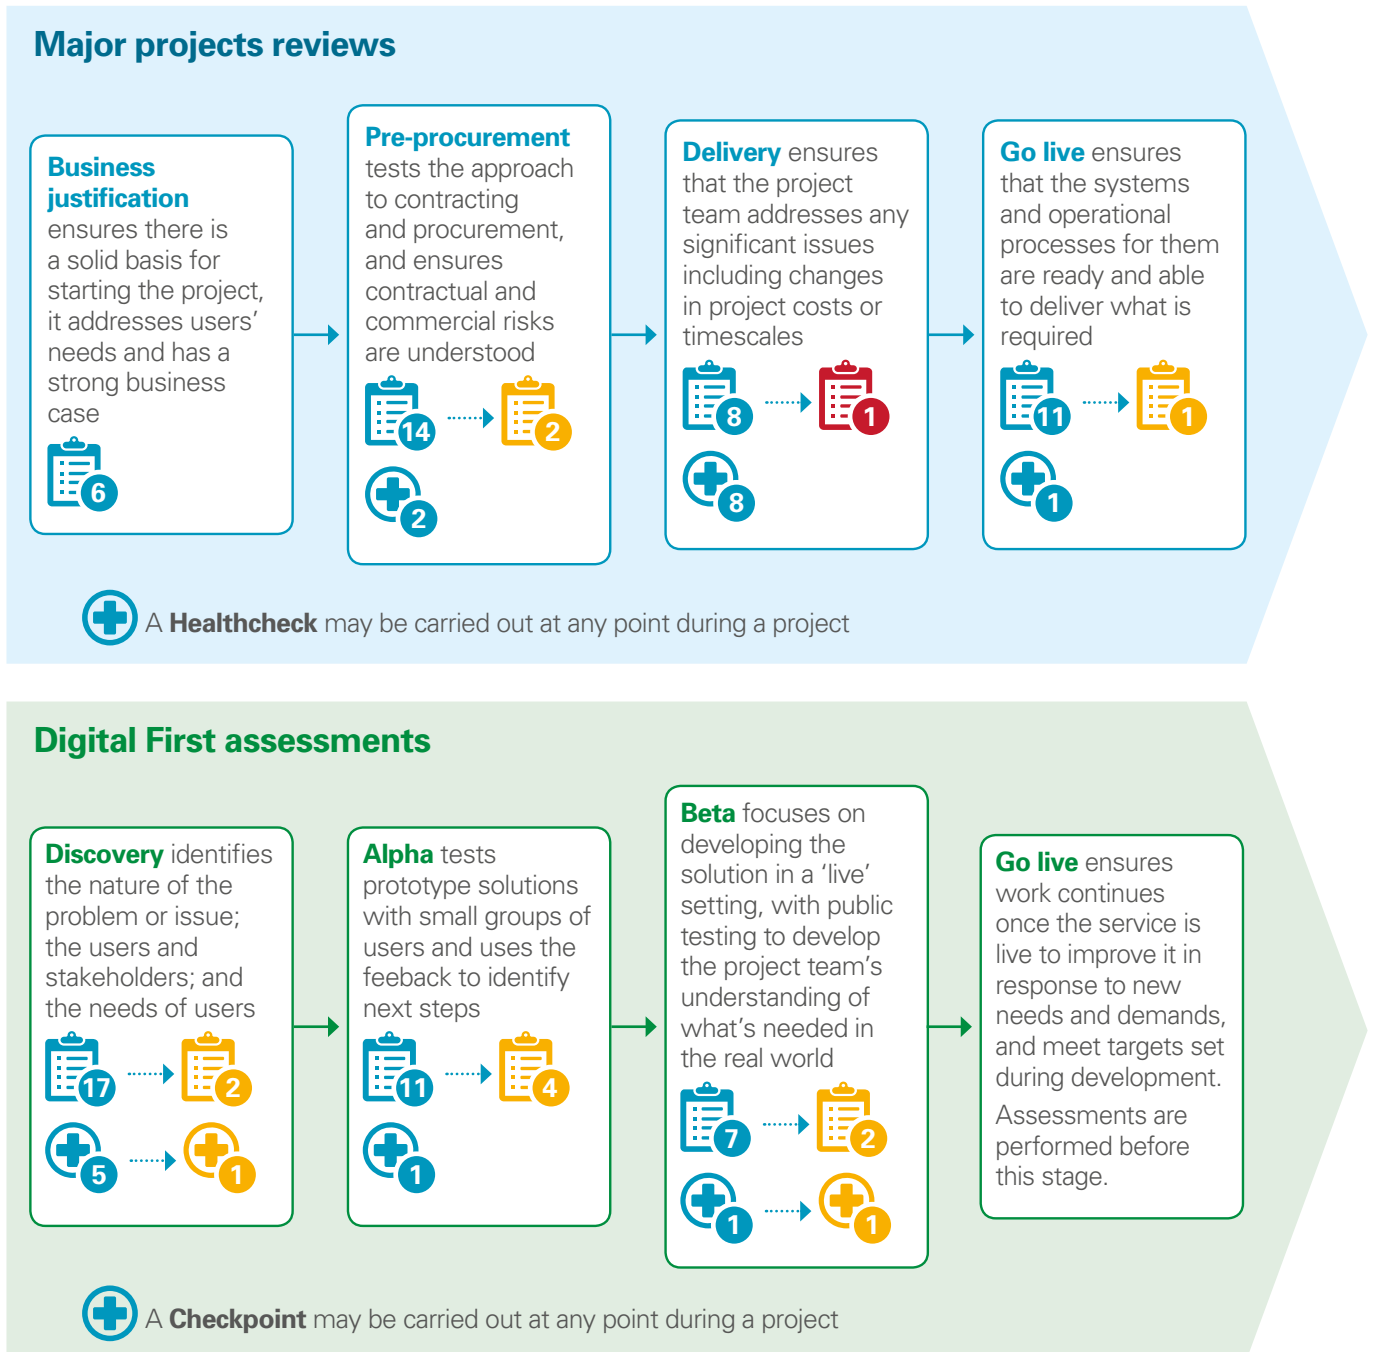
Major projects reviews

Business justification ensures there is a solid basis for starting the project, it addresses users' needs and has a strong business case

6

Pre-procurement tests the approach to contracting and procurement, and ensures contractual and commercial risks are understood

14 2

2

Delivery ensures that the project team addresses any significant issues including changes in project costs or timescales

8 1

8

Go live ensures that the systems and operational processes for them are ready and able to deliver what is required

11 1

1

A Healthcheck may be carried out at any point during a project

Digital First assessments

Discovery identifies the nature of the problem or issue; the users and stakeholders; and the needs of users

17 2

5 1

Alpha tests prototype solutions with small groups of users and uses the feeback to identify next steps

11 4

1

Beta focuses on developing the solution in a 'live' setting, with public testing to develop the project team's understanding of what's needed in the real world

7 2

1 1

Go live ensures work continues once the service is live to improve it in response to new needs and demands, and meet targets set during development.

Assessments are performed before this stage.

A Checkpoint may be carried out at any point during a project